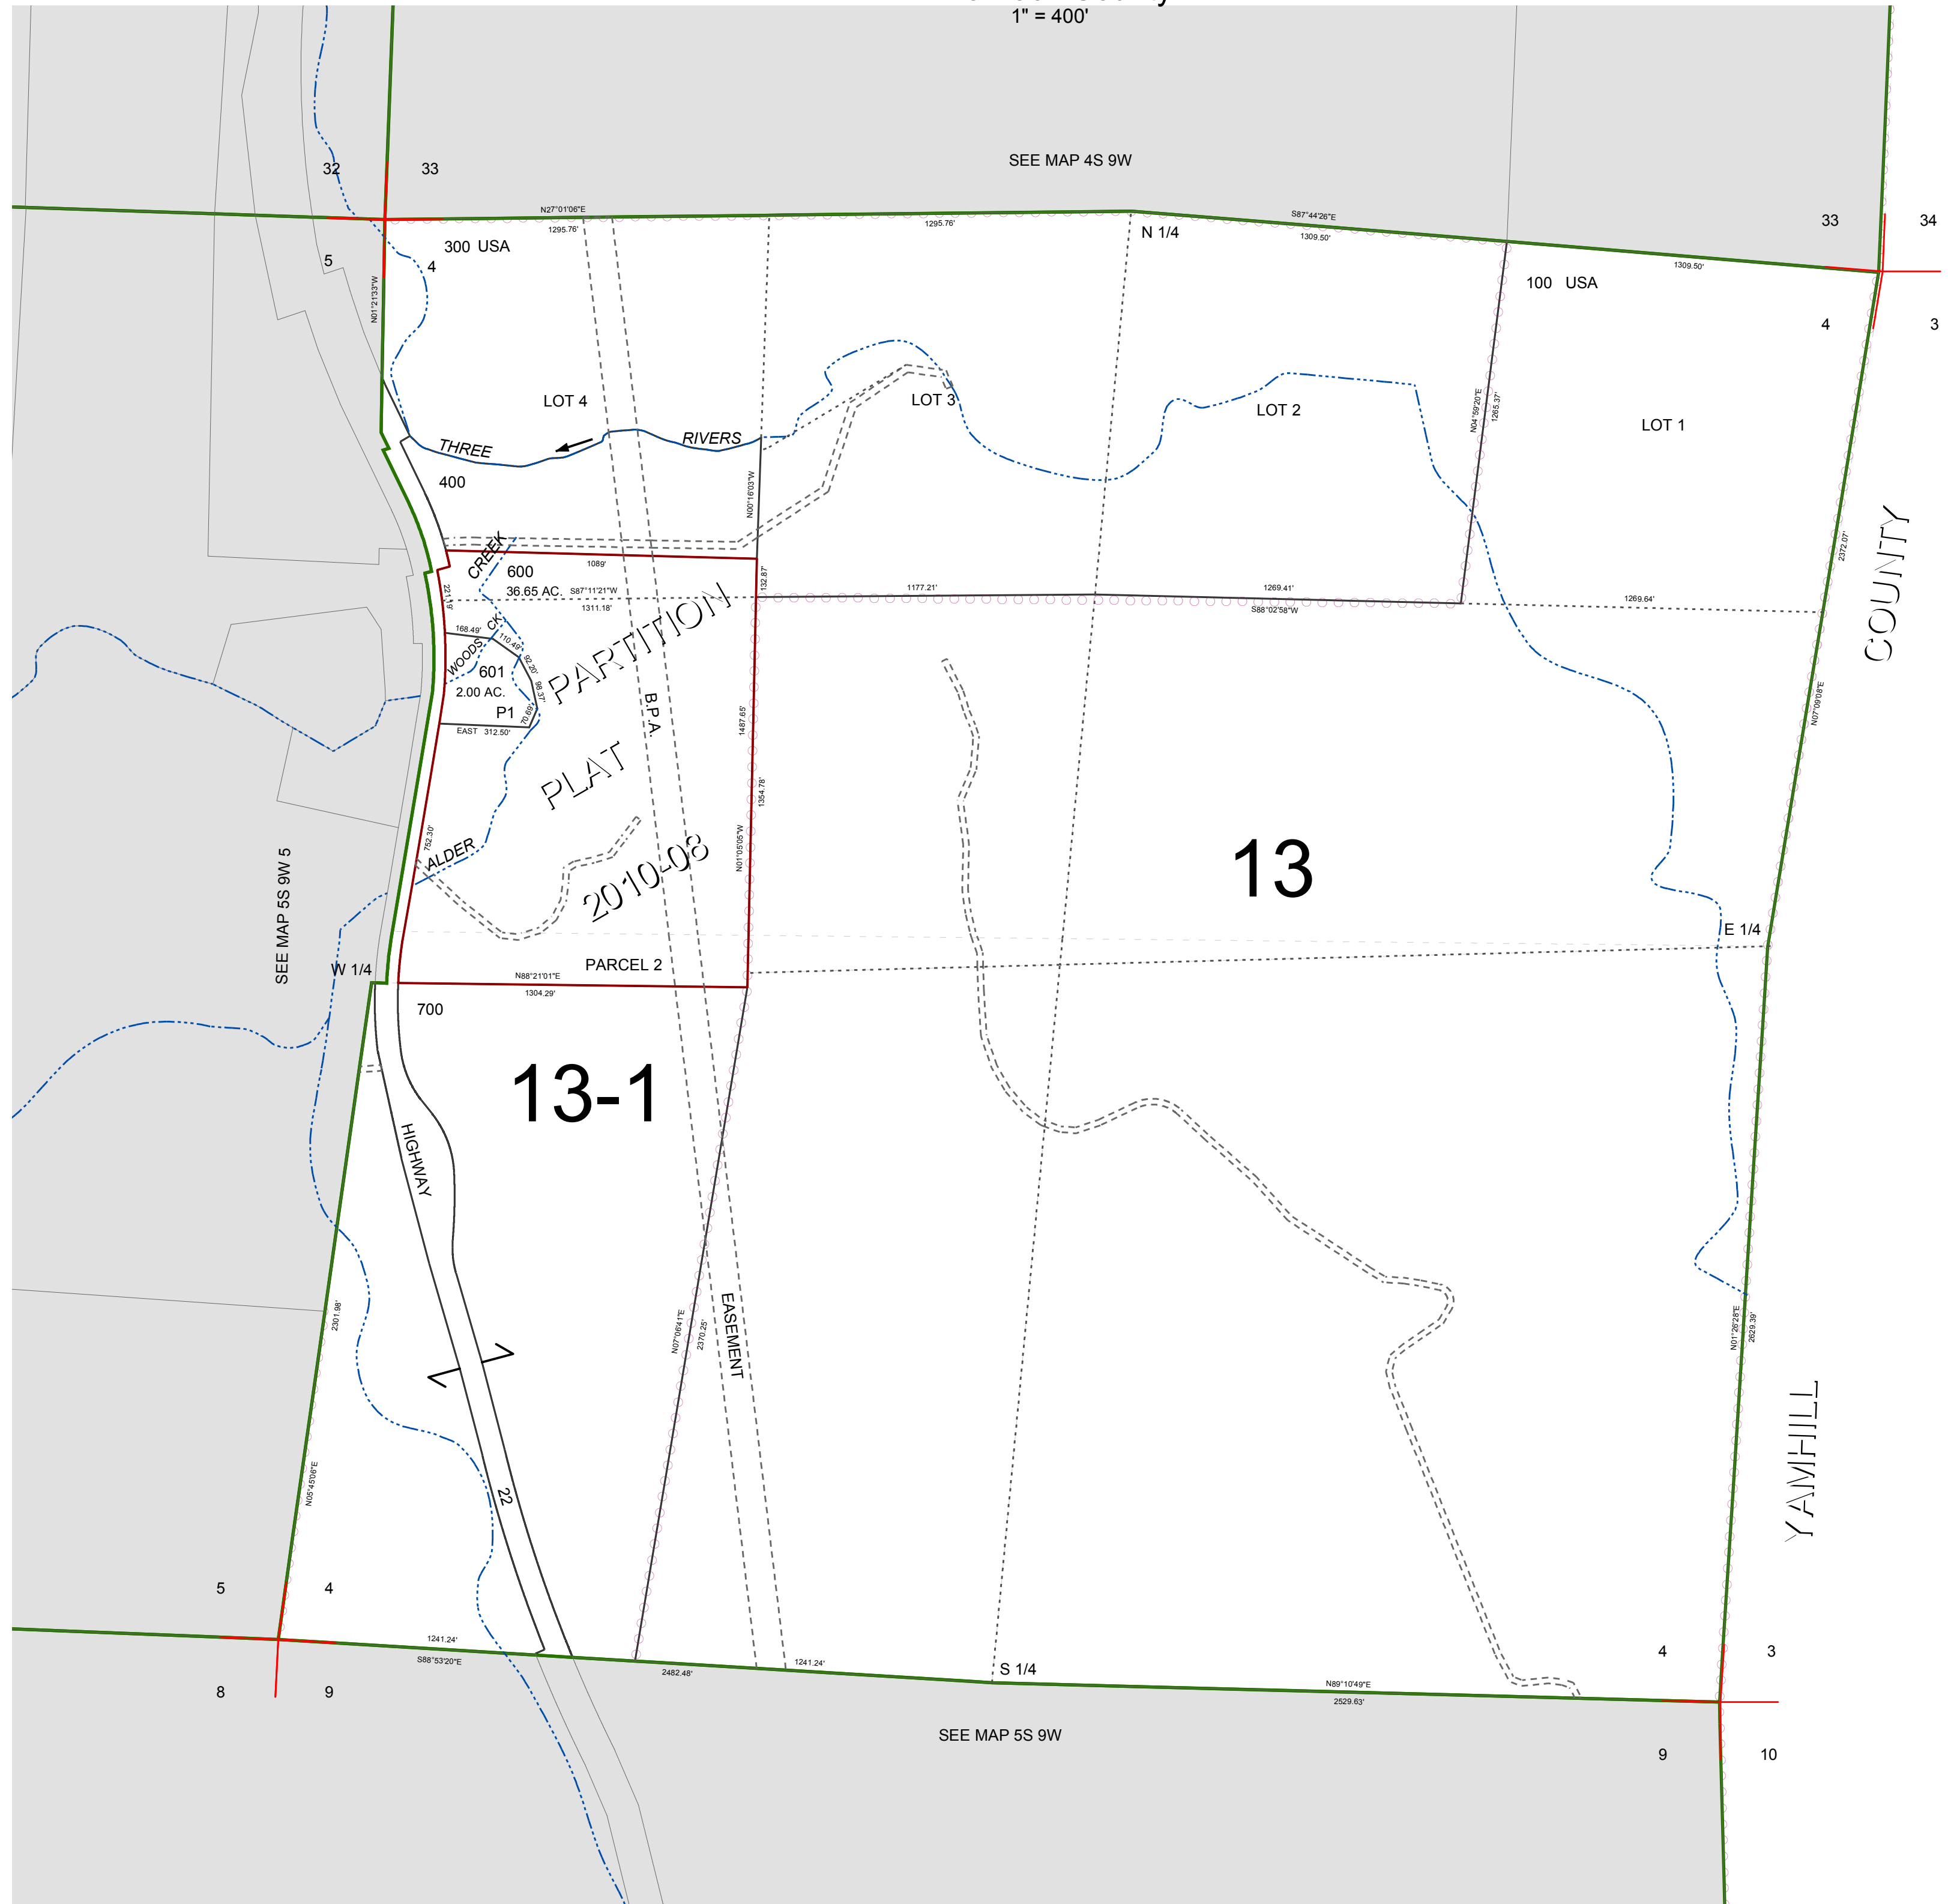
1" = 400'

SEE MAP 4S 9W

32 33
5 4
33 34
4 3

N27°01'06"E
1295.76'
1295.76'
S87°44'26"E
1309.50'
1309.50'
N 1/4

300 USA
100 USA

N01°21'33"W

LOT 4
LOT 3
LOT 2
LOT 1

THREE RIVERS

400

N00°16'03"W
N04°59'20"E
1265.37'

CREEK
600
36.65 AC.
1089'
S87°11'21"W
1311.18'
132.87'
1177.21'
1269.41'
S88°02'58"W
1269.64'
2372.07'
N07°09'08"E

COUNTY

221.19'
168.49'
WOODS CK
110.48'
92.20'
98.37'
601
2.00 AC.
P1
70.69'
EAST 312.50'

PARTITION PLAT 2010-08

B.P.A.

1487.65'
1354.78'
N01°05'05"W

752.30'
ALDER

13

E 1/4

SEE MAP 5S 9W 5

W 1/4

PARCEL 2
N88°21'01"E
1304.29'

700

13-1

HIGHWAY 22

2301.98'

N07°06'41"E
2370.25'

EASEMENT

N01°26'26"E
2629.39'

YAMHILL

N05°45'06"E

5 4
8 9

1241.24'
S88°53'20"E
2482.48'
1241.24'
S 1/4
N89°10'49"E
2529.63'

4 3
9 10

SEE MAP 5S 9W